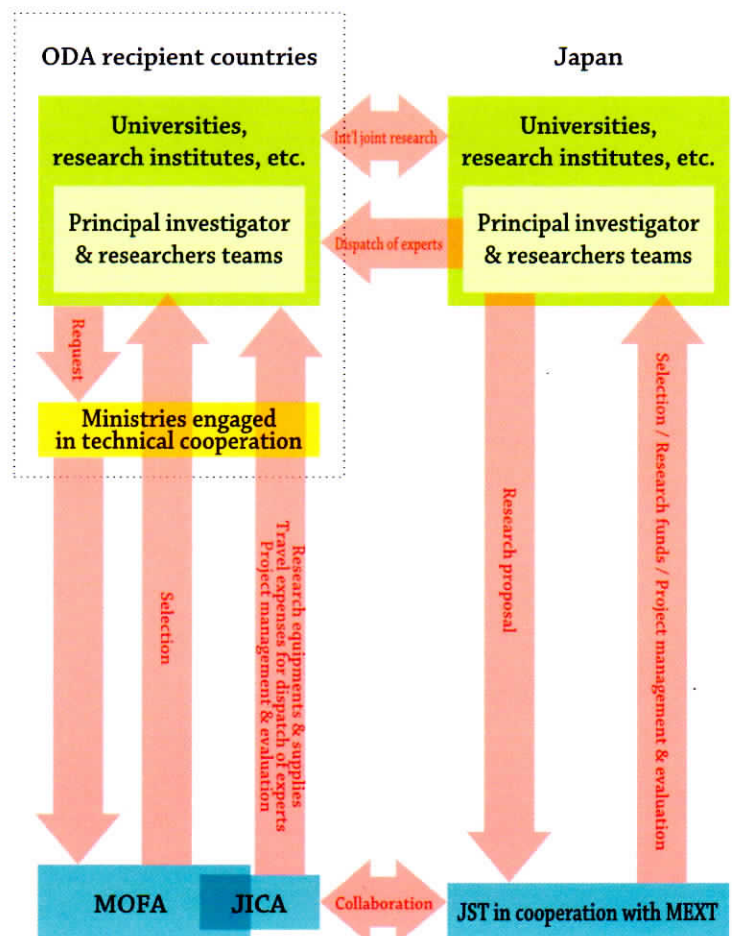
ODA recipient countries

Japan

Universities, research institutes, etc.

Principal investigator & researchers teams

Int'l joint research

Universities, research institutes, etc.

Principal investigator & researchers teams

Dispatch of experts

Request

Ministries engaged in technical cooperation

Selection

Research equipments & supplies
Travel expenses for dispatch of experts
Project management & evaluation

Research proposal

Selection / Research funds / Project management & evaluation

MOFA

JICA

Collaboration

JST in cooperation with MEXT